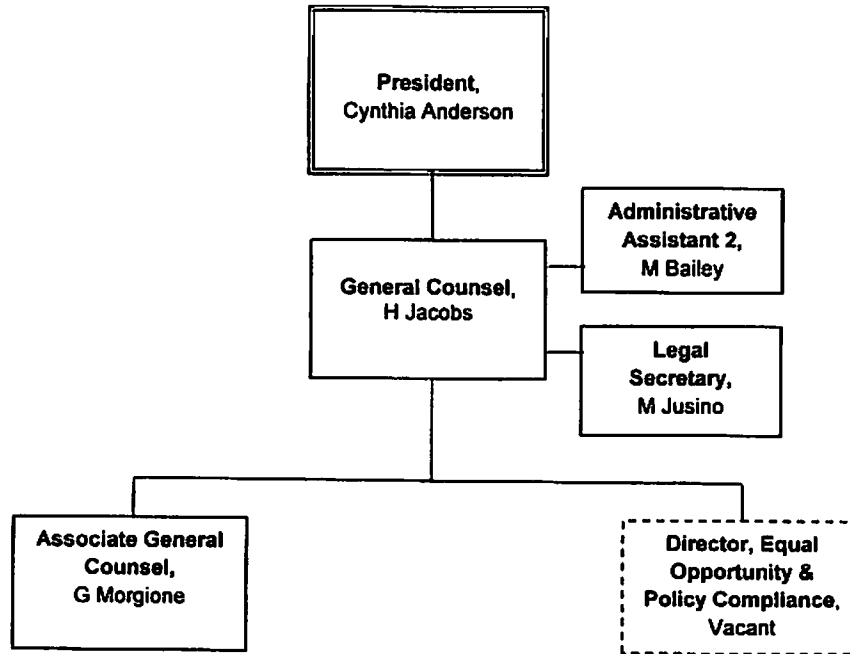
President,
Cynthia Anderson

General Counsel,
H Jacobs

Administrative
Assistant 2,
M Bailey

Legal
Secretary,
M Jusino

Associate General
Counsel,
G Morgione

Director, Equal
Opportunity &
Policy Compliance,
Vacant